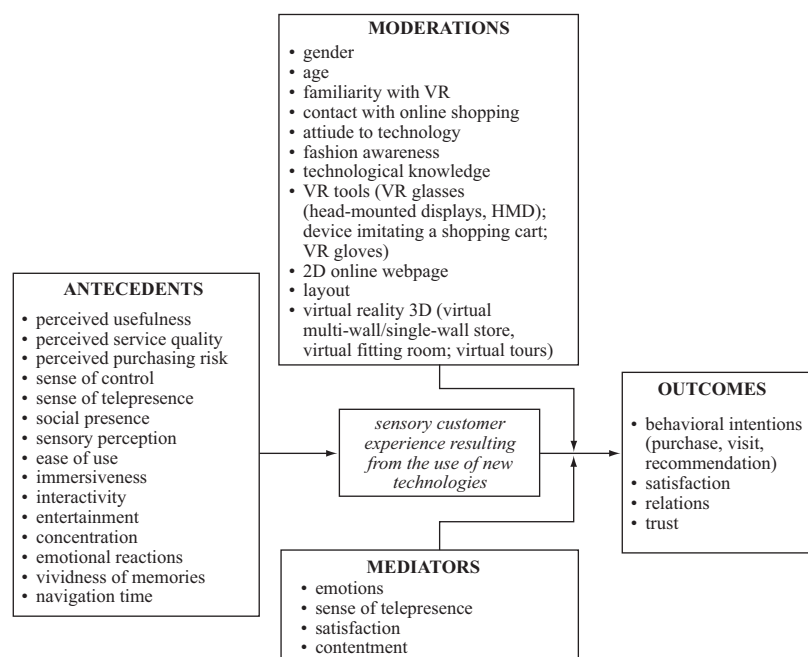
MODERATIONS

- gender
- age
- familiarity with VR
- contact with online shopping
- attiude to technology
- fashion awareness
- technological knowledge
- VR tools (VR glasses (head-mounted displays, HMD); device imitating a shopping cart; VR gloves)
- 2D online webpage
- layout
- virtual reality 3D (virtual multi-wall/single-wall store, virtual fitting room; virtual tours)

ANTECEDENTS

- perceived usefulness
- perceived service quality
- perceived purchasing risk
- sense of control
- sense of telepresence
- social presence
- sensory perception
- ease of use
- immersiveness
- interactivity
- entertainment
- concentration
- emotional reactions
- vividness of memories
- navigation time

*sensory customer experience resulting from the use of new technologies*

OUTCOMES

- behavioral intentions (purchase, visit, recommendation)
- satisfaction
- relations
- trust

MEDIATORS

- emotions
- sense of telepresence
- satisfaction
- contentment